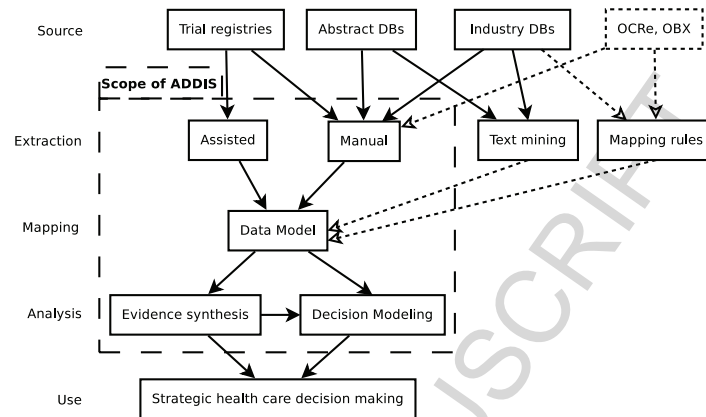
Source

Trial registries

Abstract DBs

Industry DBs

OCRe, OBX

Scope of ADDIS

Extraction

Assisted

Manual

Text mining

Mapping rules

Mapping

Data Model

Analysis

Evidence synthesis

Decision Modeling

Use

Strategic health care decision making

SCRIPT